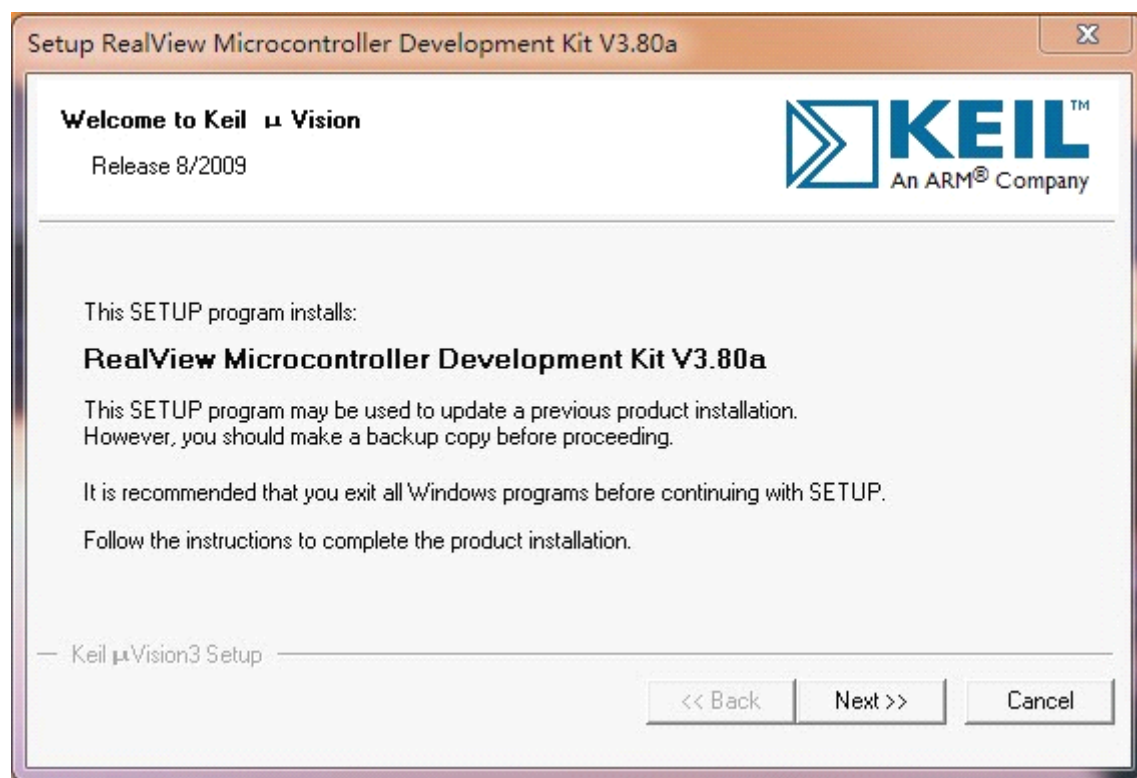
Setup RealView Microcontroller Development Kit V3.80a

Welcome to Keil µ Vision

Release 8/2009

KEIL™
An ARM® Company

This SETUP program installs:

RealView Microcontroller Development Kit V3.80a

This SETUP program may be used to update a previous product installation. However, you should make a backup copy before proceeding.

It is recommended that you exit all Windows programs before continuing with SETUP.

Follow the instructions to complete the product installation.

Keil µVision3 Setup

<< Back
Next >>
Cancel